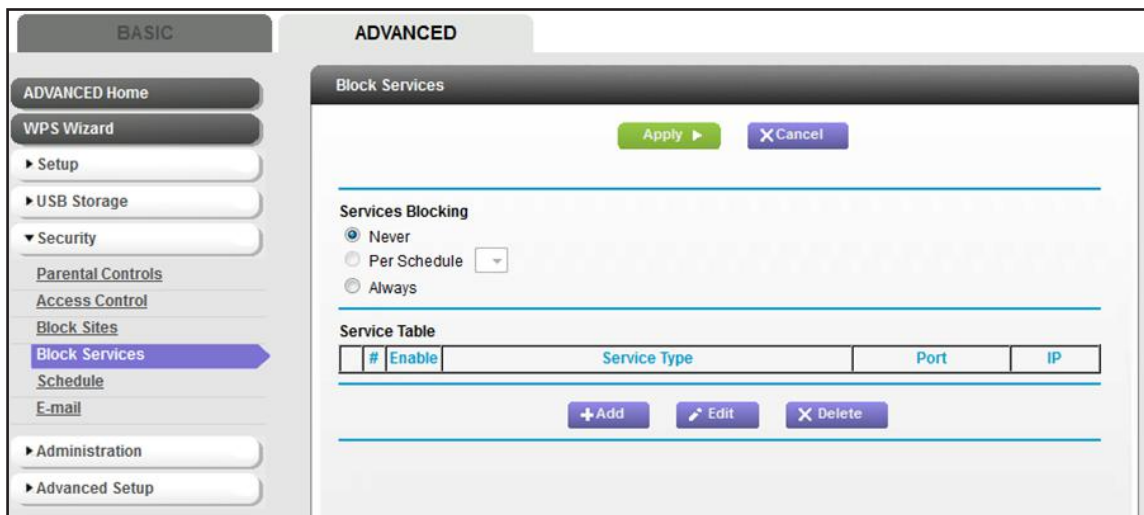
BASIC

ADVANCED

ADVANCED Home

WPS Wizard

▸ Setup

▸ USB Storage

▾ Security

Parental Controls

Access Control

Block Sites

Block Services

Schedule

E-mail

▸ Administration

▸ Advanced Setup

Block Services

Apply ▸

Cancel

Services Blocking

Never

Per Schedule

Always

Service Table

|  | # | Enable | Service Type | Port | IP |
|---|---|---|---|---|---|

Add

Edit

Delete